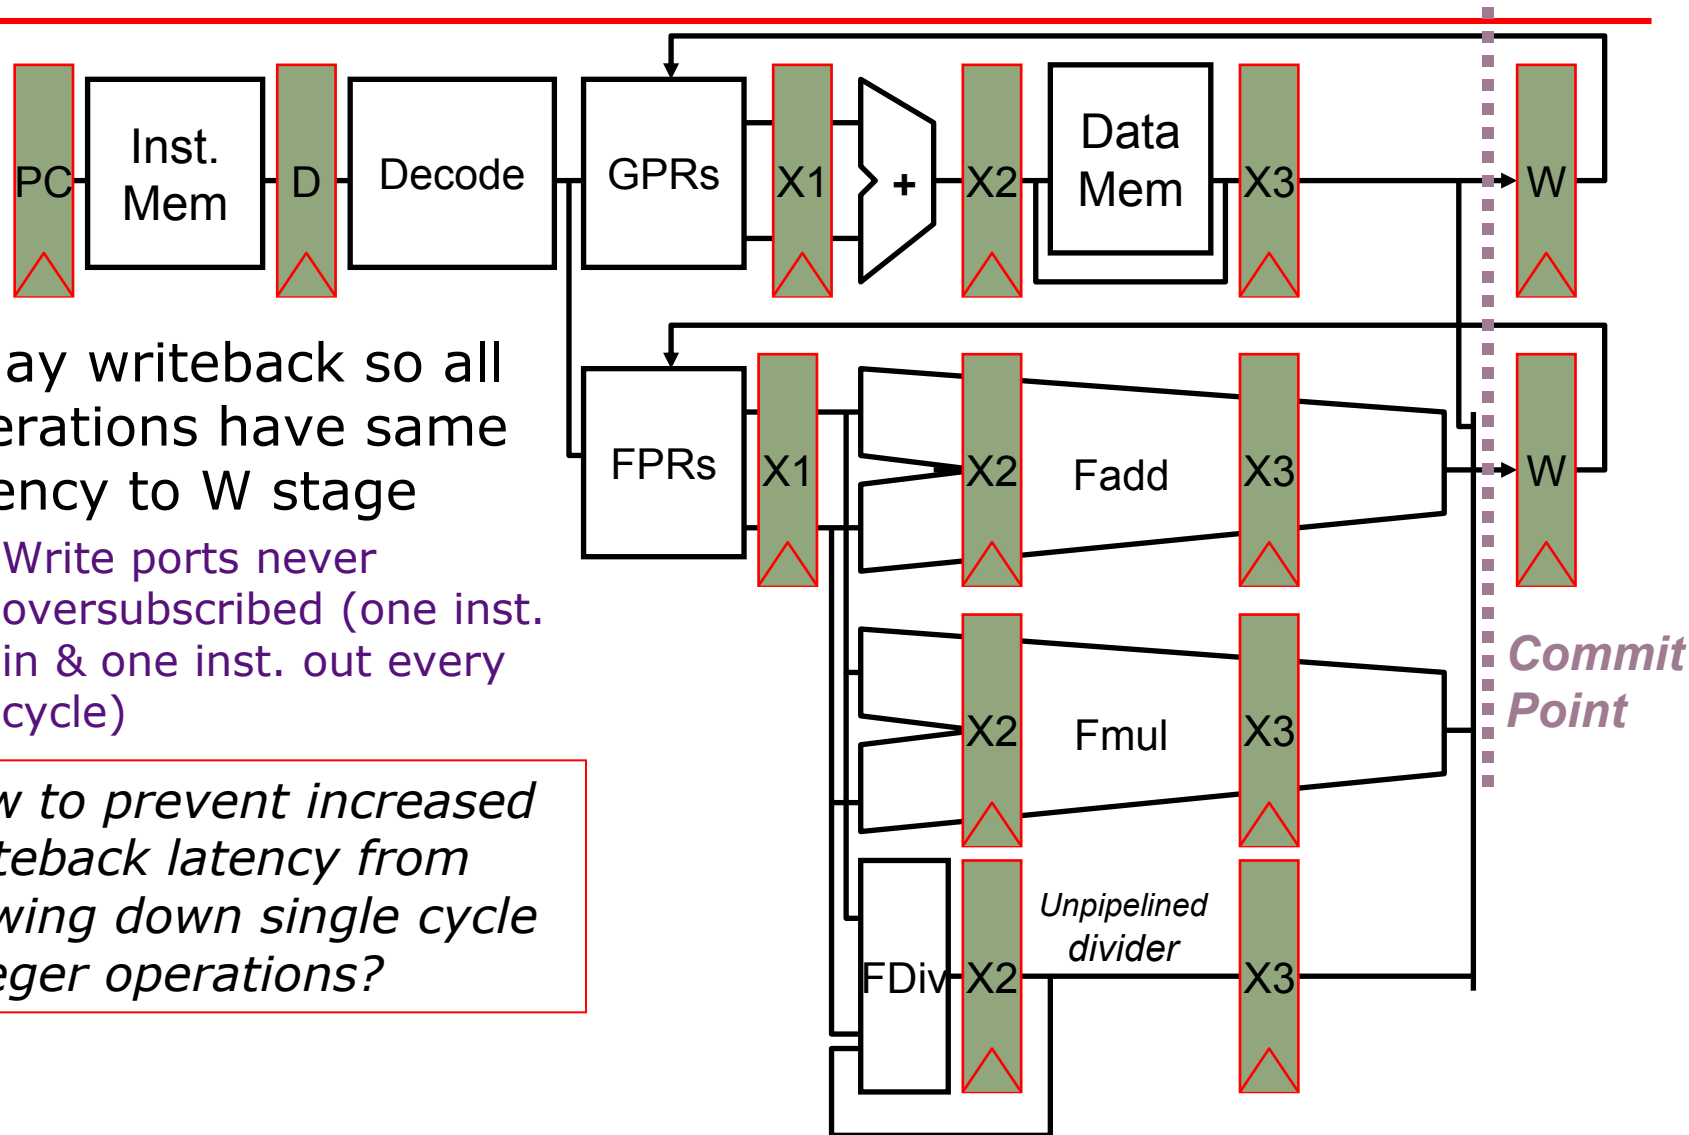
PC
Inst. Mem
D
Decode
GPRs
X1
+
X2
Data Mem
X3
W
FPRs
X1
X2
Fadd
X3
W
X2
Fmul
X3
FDiv
X2
Unpipelined divider
X3
Commit Point

ay writeback so all erations have same ency to W stage

Write ports never oversubscribed (one inst. in & one inst. out every cycle)

v to prevent increased teback latency from wing down single cycle eger operations?